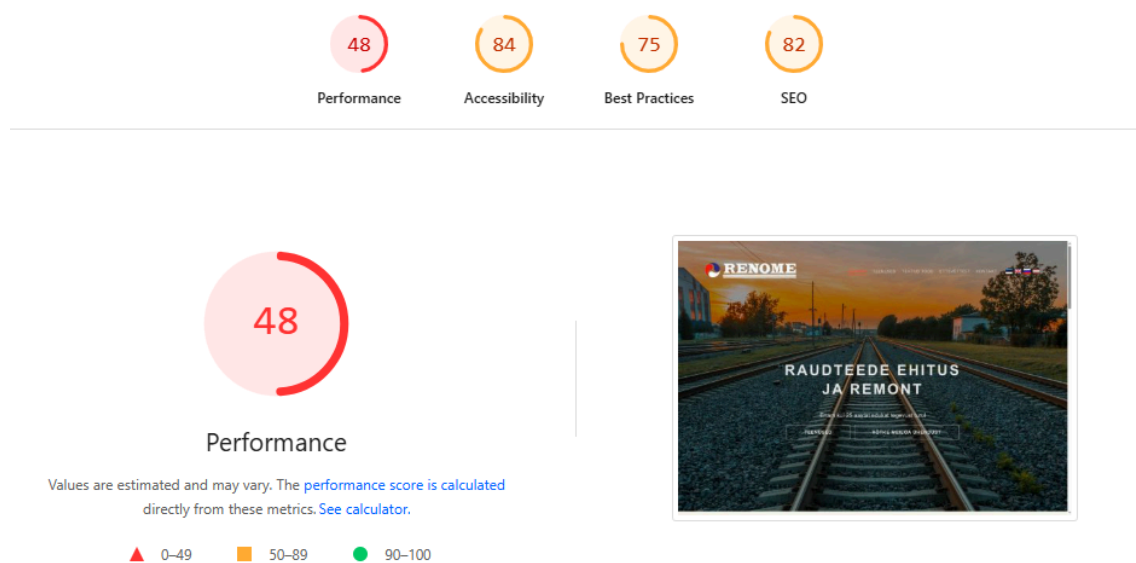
48
Performance

84
Accessibility

75
Best Practices

82
SEO

48

Performance

Values are estimated and may vary. The performance score is calculated directly from these metrics. See calculator.

0–49 50–89 90–100

RENOME

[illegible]

RAUDTEEDE EHITUS JA REMONT

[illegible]

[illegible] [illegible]